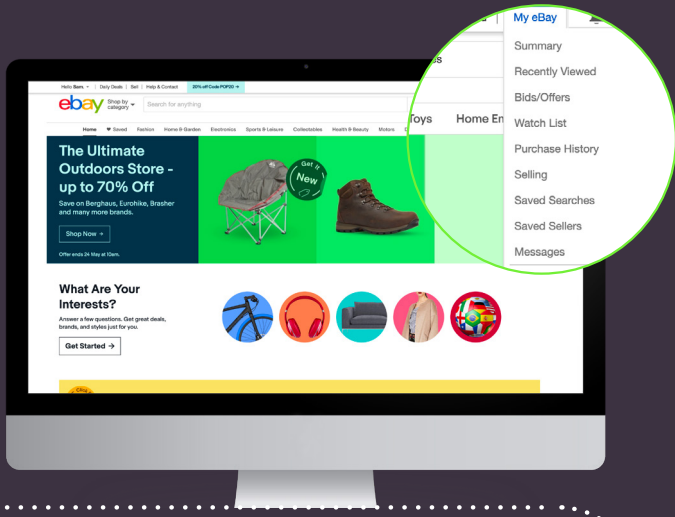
Hello Sam | Daily Deals | Sell | Help & Contact | 20% off Code POP20 →

ebay Shop by category

Search for anything

Home ♥ Saved Fashion Home & Garden Electronics Sports & Leisure Collectables Health & Beauty Motors

Toys Home En

The Ultimate Outdoors Store - up to 70% Off

Save on Berghaus, Eurohike, Brasher and many more brands.

Shop Now →

Offer ends 24 May at 10am.

Get it New

What Are Your Interests?

Answer a few questions. Get great deals, brands, and styles just for you.

Get Started →

My eBay

Summary

Recently Viewed

Bids/Offers

Watch List

Purchase History

Selling

Saved Searches

Saved Sellers

Messages